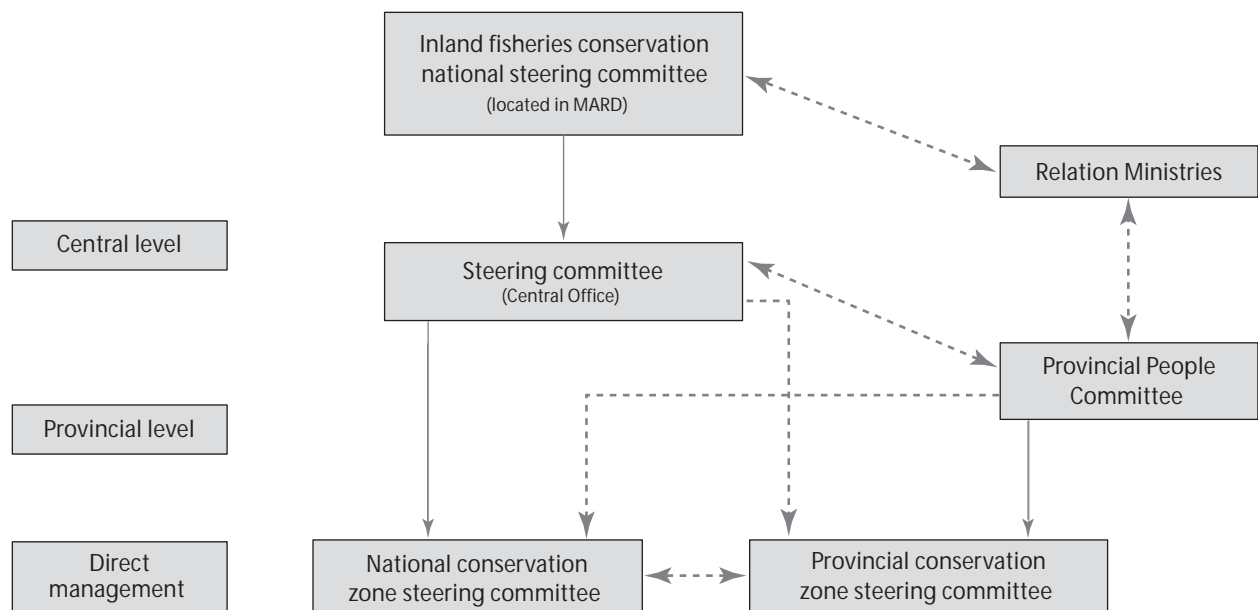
Inland fisheries conservation national steering committee
(located in MARD)

Relation Ministries

Central level

Steering committee
(Central Office)

Provincial People Committee

Provincial level

Direct management

National conservation zone steering committee

Provincial conservation zone steering committee